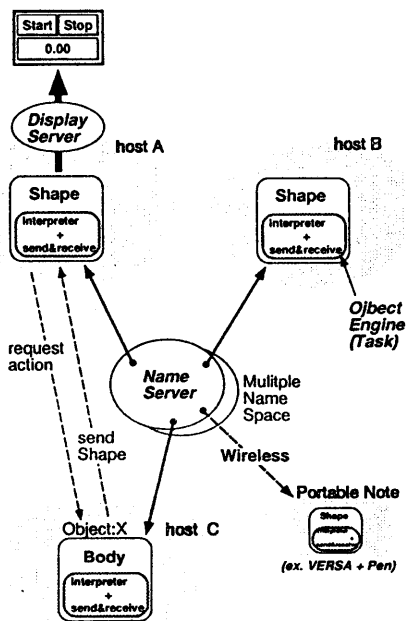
Start Stop
0.00

Display Server

host A

host B

Shape
interpreter
+
send&receive

Shape
interpreter
+
send&receive

Ojbect Engine (Task)

request action

send Shape

Name Server

Mulitple Name Space

Wireless

Portable Note

Shape
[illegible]

(ex. VERSA + Pen)

Object:X

host C

Body
interpreter
+
send&receive